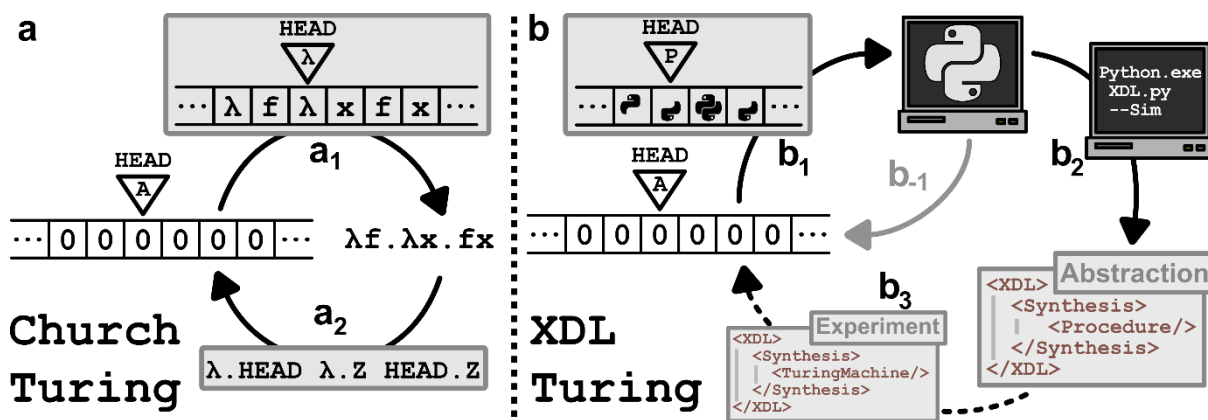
a

HEAD
λ
··· λ f λ x f x ···

HEAD
A
$a_1$
··· 0 0 0 0 0 0 ···
λf.λx.fx
$a_2$
Church
Turing
λ.HEAD λ.Z HEAD.Z

b

HEAD
P
··· ···

HEAD
A
$b_1$
$b_{-1}$
··· 0 0 0 0 0 0 ···

Python.exe
XDL.py
--Sim
$b_2$

$b_3$
XDL
Turing

Experiment
<XDL>
<Synthesis>
<TuringMachine/>
</Synthesis>
</XDL>

Abstraction
<XDL>
<Synthesis>
<Procedure/>
</Synthesis>
</XDL>